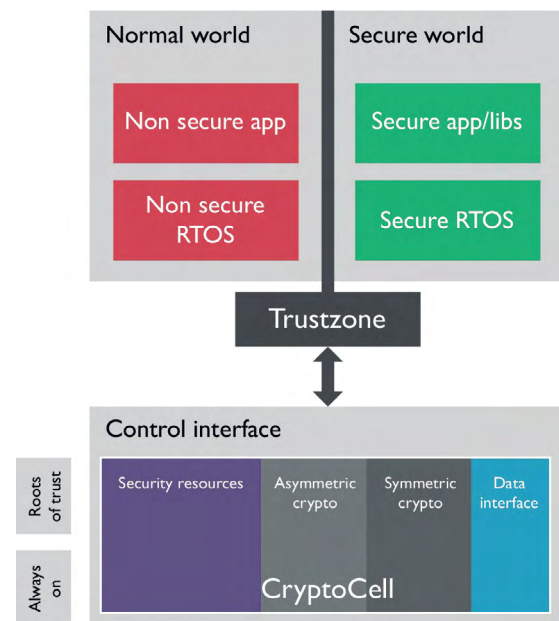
Normal world

Secure world

Non secure app

Non secure RTOS

Secure app/libs

Secure RTOS

Trustzone

Control interface

Roots of trust

Always on

Security resources

Asymmetric crypto

Symmetric crypto

Data interface

CryptoCell